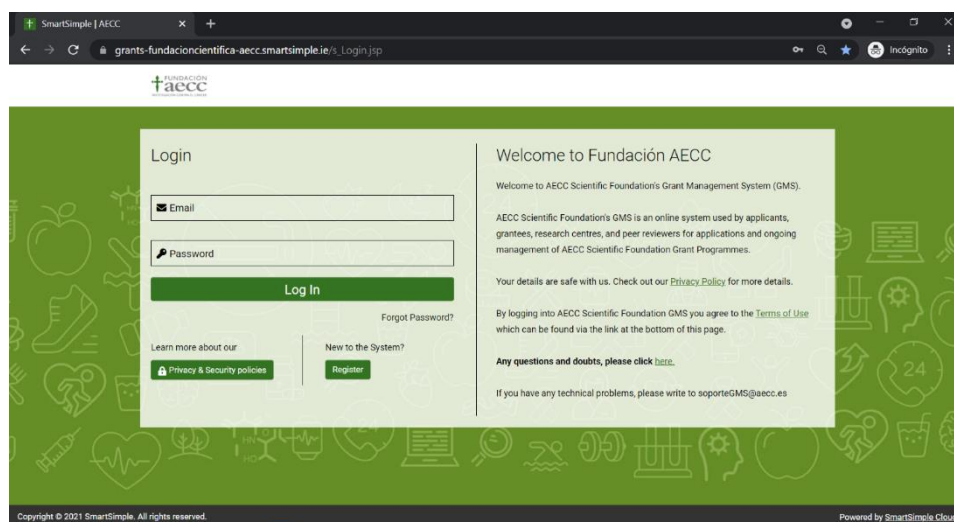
SmartSimple | AECC
grants-fundacioncientifica-aecc.smartsimple.ie/s_Login.jsp
Incógnito

FUNDACIÓN aecc

Login

Email

Password

Log In

Forgot Password?

Learn more about our

Privacy & Security policies

New to the System?

Register

Welcome to Fundación AECC

Welcome to AECC Scientific Foundation's Grant Management System (GMS).

AECC Scientific Foundation's GMS is an online system used by applicants, grantees, research centres, and peer reviewers for applications and ongoing management of AECC Scientific Foundation Grant Programmes.

Your details are safe with us. Check out our Privacy Policy for more details.

By logging into AECC Scientific Foundation GMS you agree to the Terms of Use which can be found via the link at the bottom of this page.

Any questions and doubts, please click here.

If you have any technical problems, please write to soporteGMS@aecc.es

Copyright © 2021 SmartSimple. All rights reserved.

Powered by SmartSimple Clou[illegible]